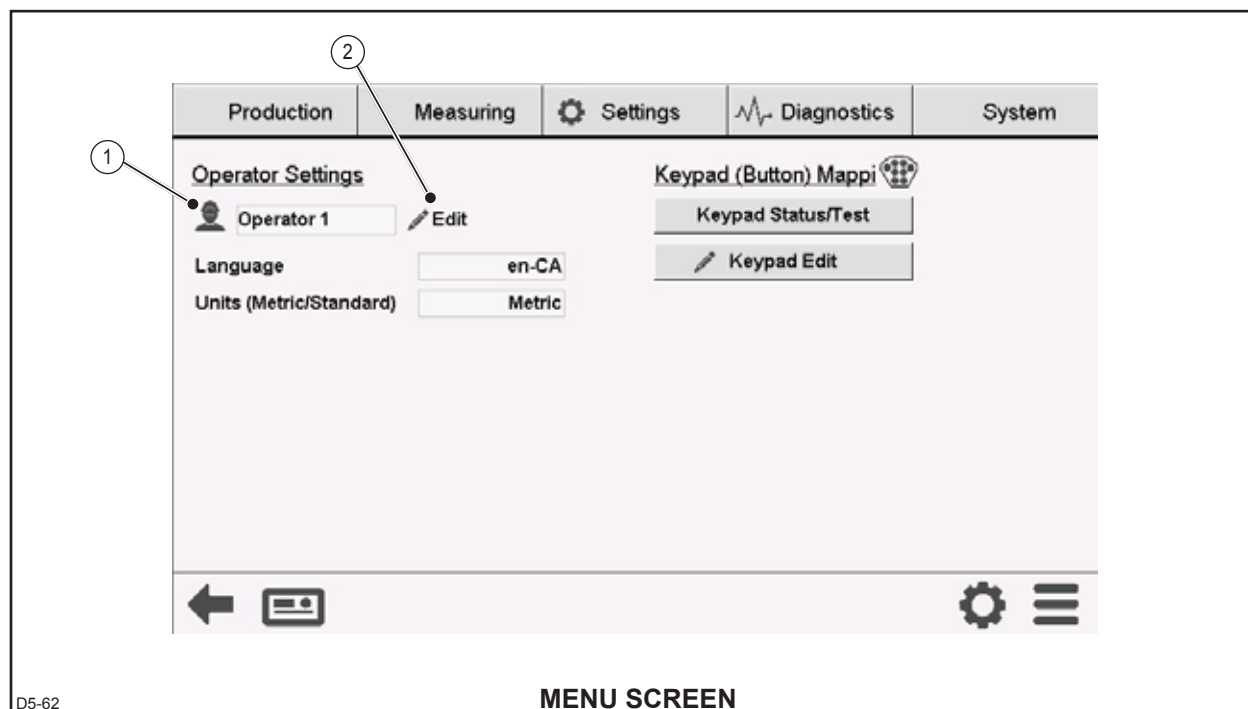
2

1

Production | Measuring | Settings | Diagnostics | System

Operator Settings

Operator 1

Edit

Language en-CA

Units (Metric/Standard) Metric

Keypad (Button) Mappi

Keypad Status/Test

Keypad Edit

D5-62

MENU SCREEN